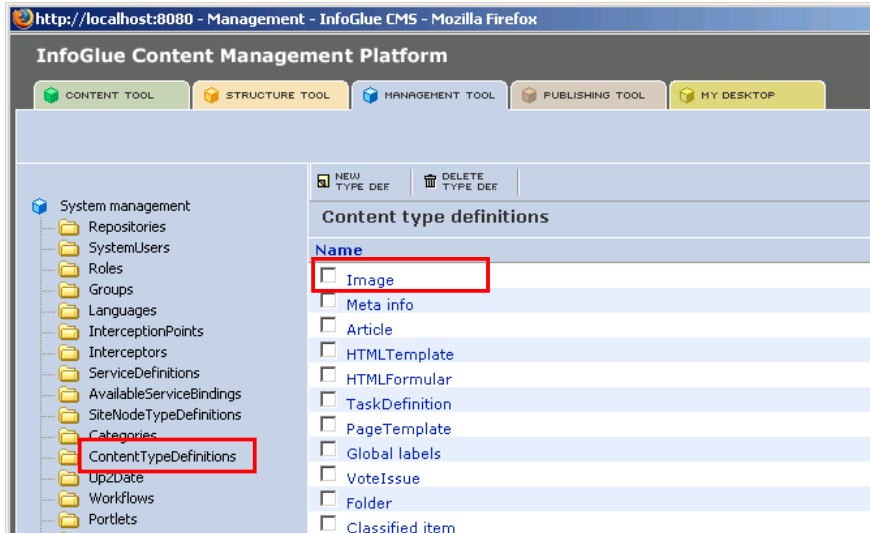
http://localhost:8080 - Management - InfoGlue CMS - Mozilla Firefox

InfoGlue Content Management Platform

CONTENT TOOL
STRUCTURE TOOL
MANAGEMENT TOOL
PUBLISHING TOOL
MY DESKTOP

System management
Repositories
SystemUsers
Roles
Groups
Languages
InterceptionPoints
Interceptors
ServiceDefinitions
AvailableServiceBindings
SiteNodeTypeDefinitions
Categories
ContentTypeDefinitions
Up2Date
Workflows
Portlets

NEW TYPE DEF
DELETE TYPE DEF

Content type definitions

Name
Image
Meta info
Article
HTMLTemplate
HTMLFormular
TaskDefinition
PageTemplate
Global labels
VoteIssue
Folder
Classified item